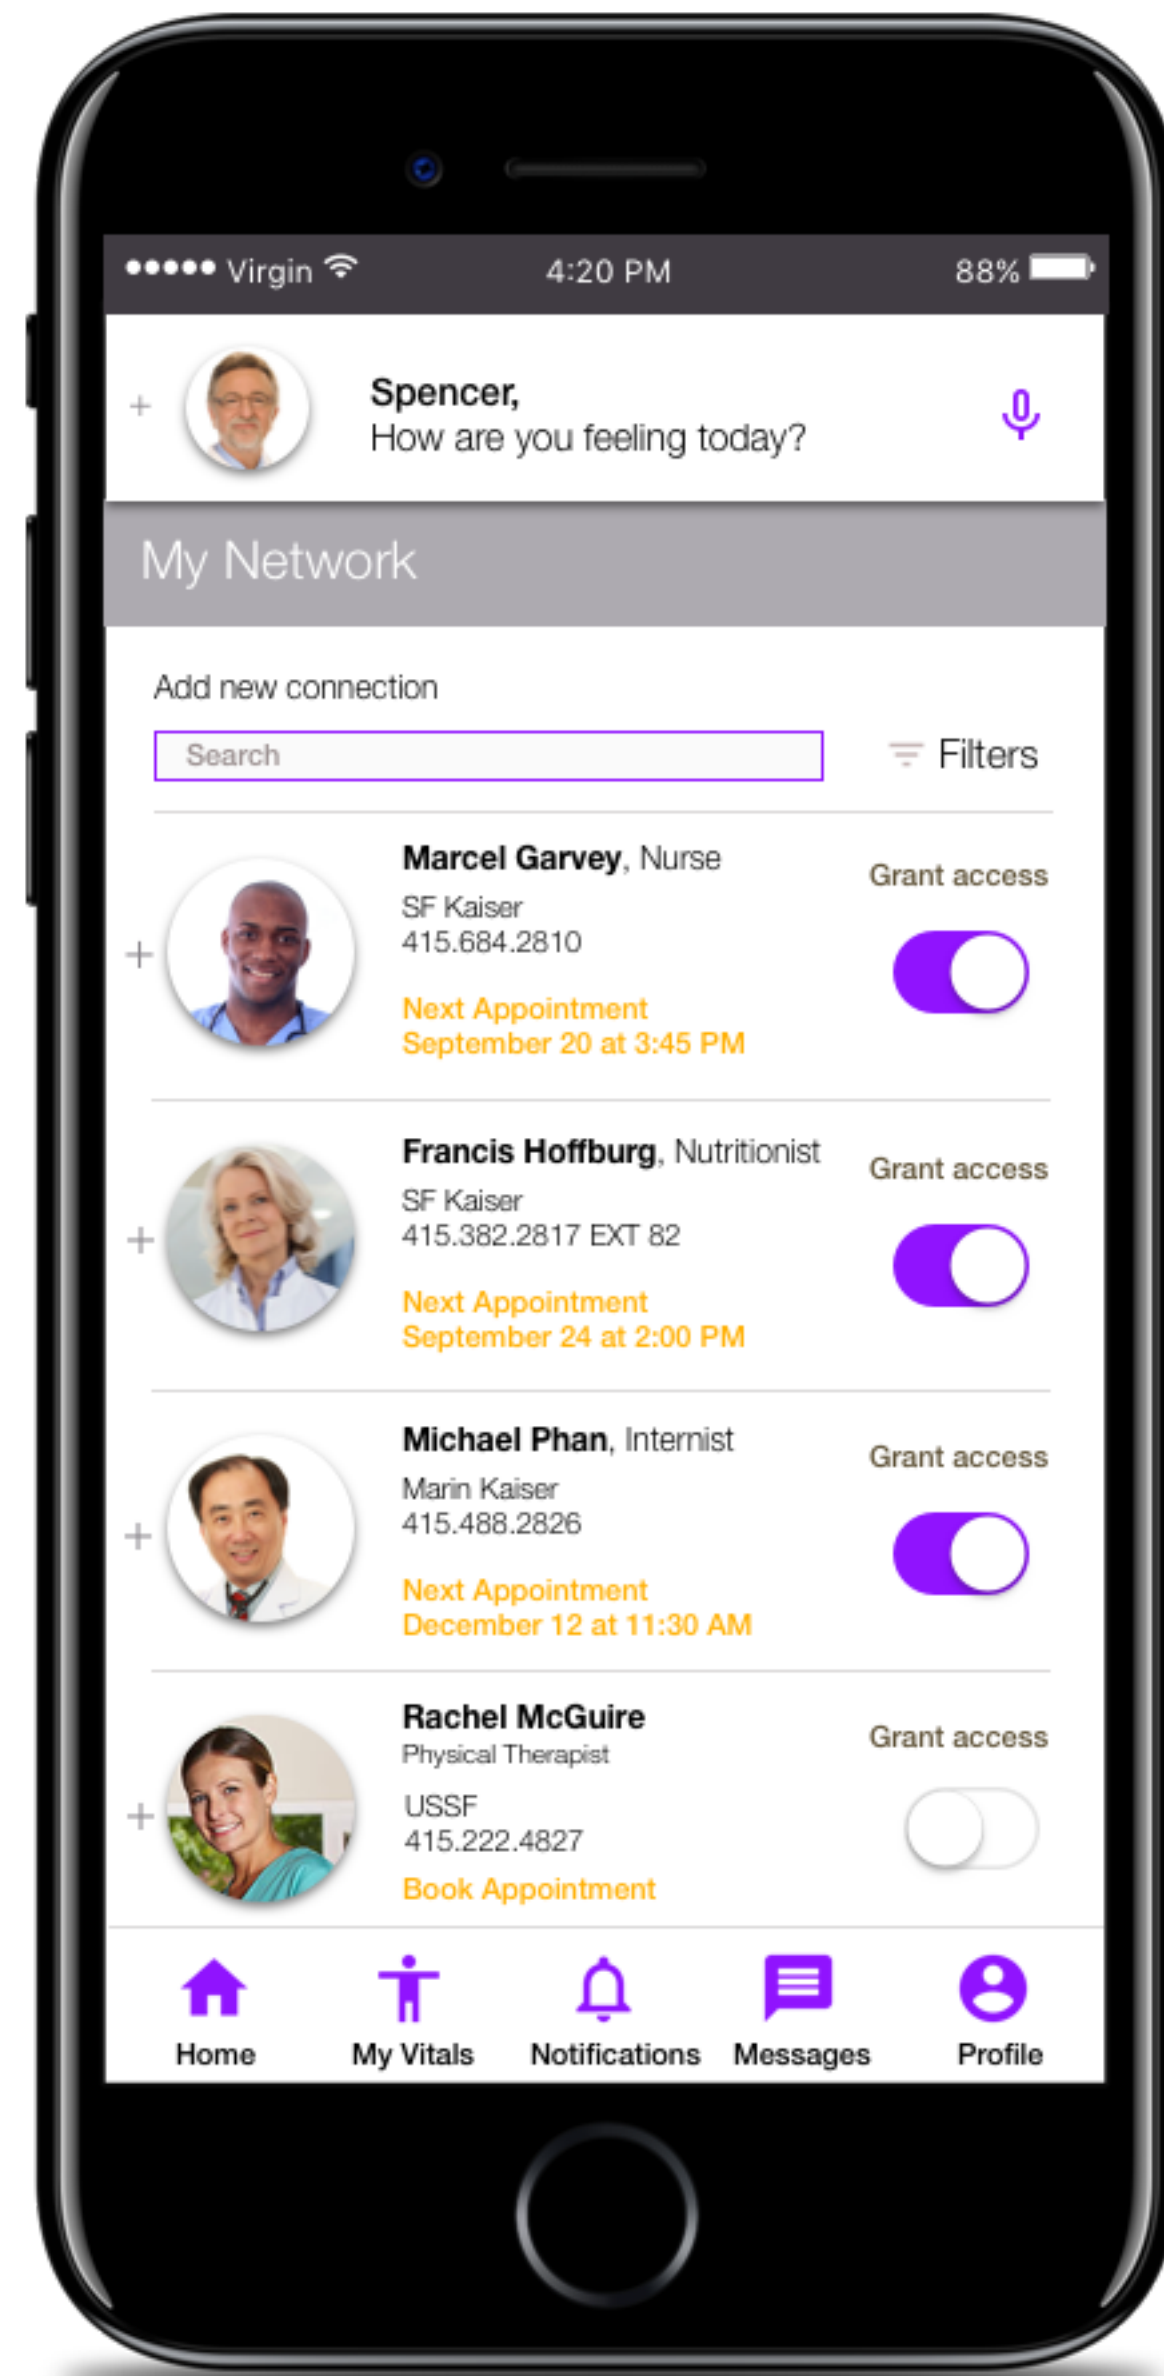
●●●●● Virgin 4:20 PM 88%

+

Spencer,
How are you feeling today?

My Network

Add new connection

Search

Filters

+

Marcel Garvey, Nurse
SF Kaiser
415.684.2810

Next Appointment
September 20 at 3:45 PM

Grant access

+

Francis Hoffburg, Nutritionist
SF Kaiser
415.382.2817 EXT 82

Next Appointment
September 24 at 2:00 PM

Grant access

+

Michael Phan, Internist
Marin Kaiser
415.488.2826

Next Appointment
December 12 at 11:30 AM

Grant access

+

Rachel McGuire
Physical Therapist
USSF
415.222.4827
Book Appointment

Grant access

Home
My Vitals
Notifications
Messages
Profile